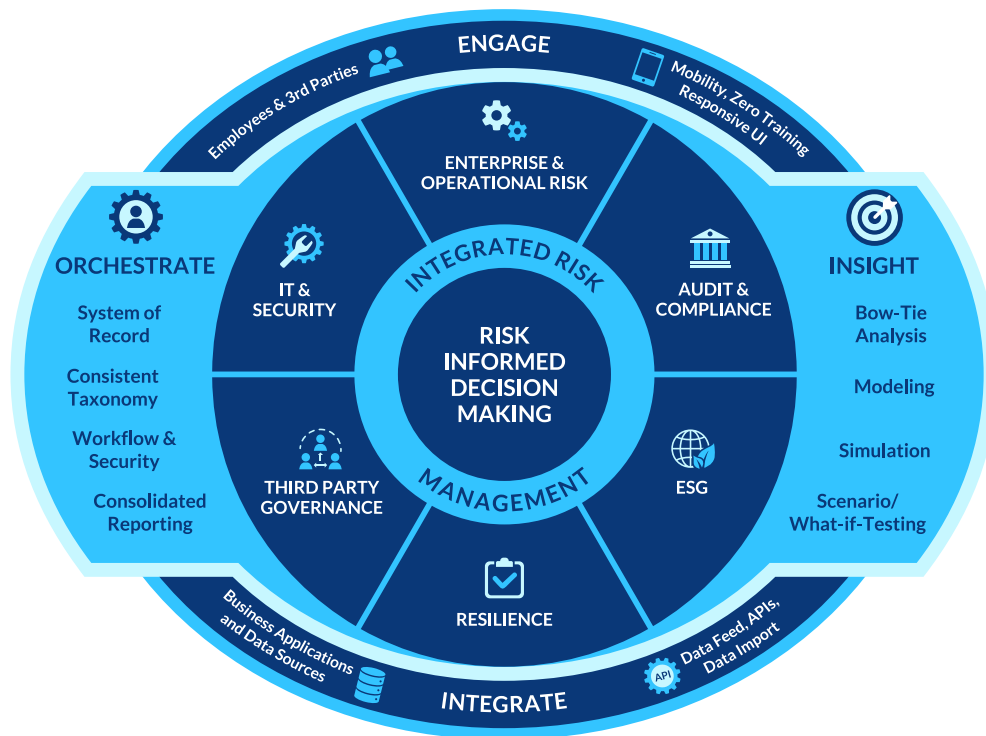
ENGAGE

Employees & 3rd Parties

Mobility, Zero Training
Responsive UI

ENTERPRISE & OPERATIONAL RISK

ORCHESTRATE

System of Record

Consistent Taxonomy

Workflow & Security

Consolidated Reporting

IT & SECURITY

INTEGRATED RISK

RISK INFORMED DECISION MAKING

MANAGEMENT

AUDIT & COMPLIANCE

INSIGHT

Bow-Tie Analysis

Modeling

Simulation

Scenario/ What-if-Testing

THIRD PARTY GOVERNANCE

ESG

RESILIENCE

Business Applications and Data Sources

API

Data Feed, APIs, Data Import

INTEGRATE